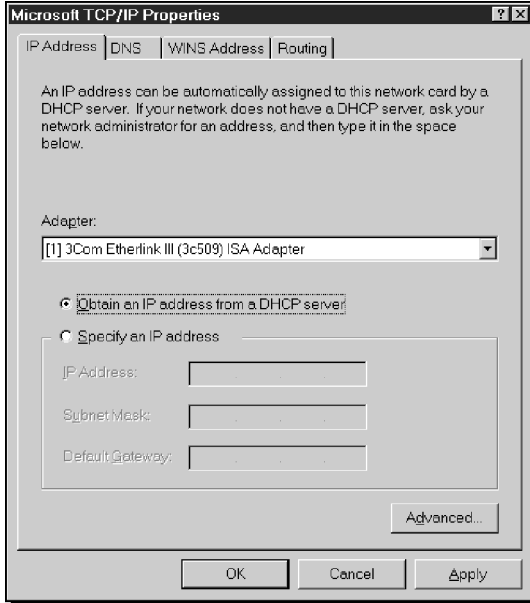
Microsoft TCP/IP Properties

? X

IP Address | DNS | WINS Address | Routing

An IP address can be automatically assigned to this network card by a DHCP server. If your network does not have a DHCP server, ask your network administrator for an address, and then type it in the space below.

Adapter:

[1] 3Com Etherlink III (3c509) ISA Adapter

Obtain an IP address from a DHCP server

Specify an IP address

IP Address:

Subnet Mask:

Default Gateway:

Advanced...

OK

Cancel

Apply